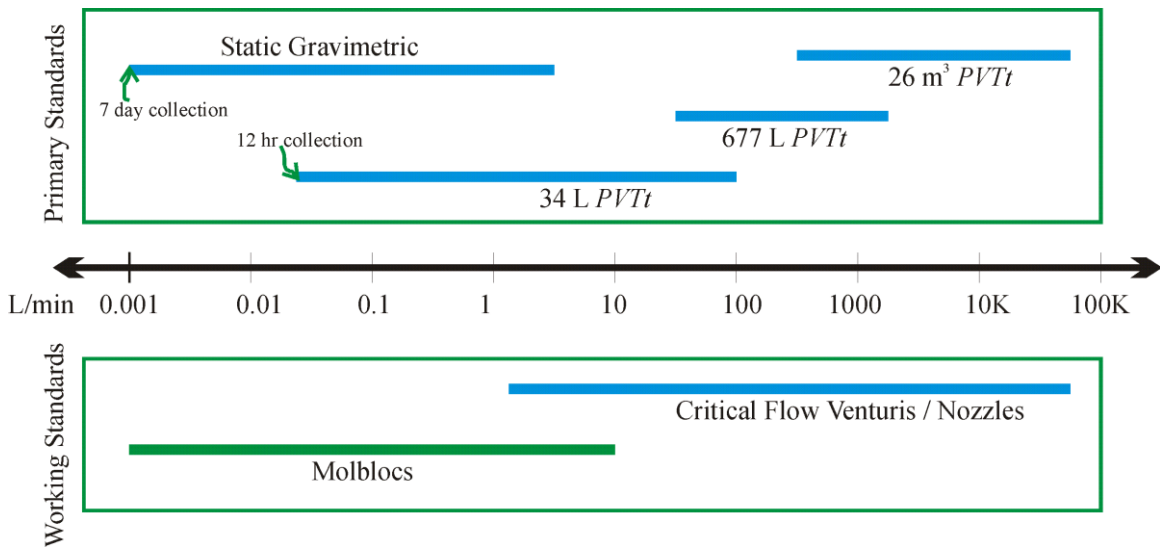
Primary Standards

Static Gravimetric

7 day collection

26 m$^3$ *PVTt*

677 L *PVTt*

12 hr collection

34 L *PVTt*

L/min 0.001 0.01 0.1 1 10 100 1000 10K 100K

Working Standards

Critical Flow Venturis / Nozzles

Molblocs